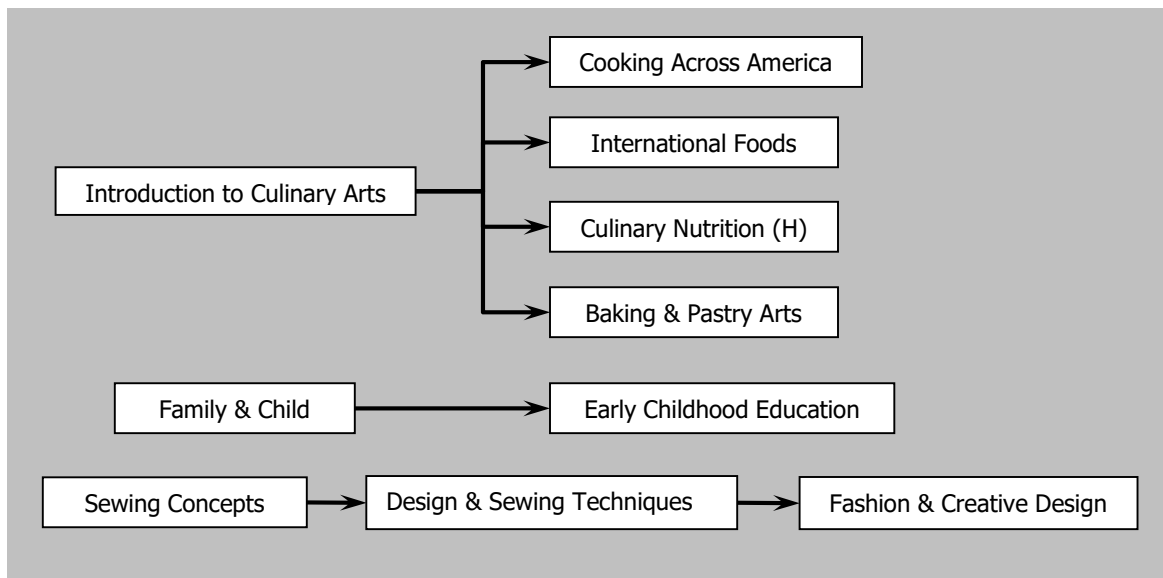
Introduction to Culinary Arts

Cooking Across America

International Foods

Culinary Nutrition (H)

Baking & Pastry Arts

Family & Child

Early Childhood Education

Sewing Concepts

Design & Sewing Techniques

Fashion & Creative Design